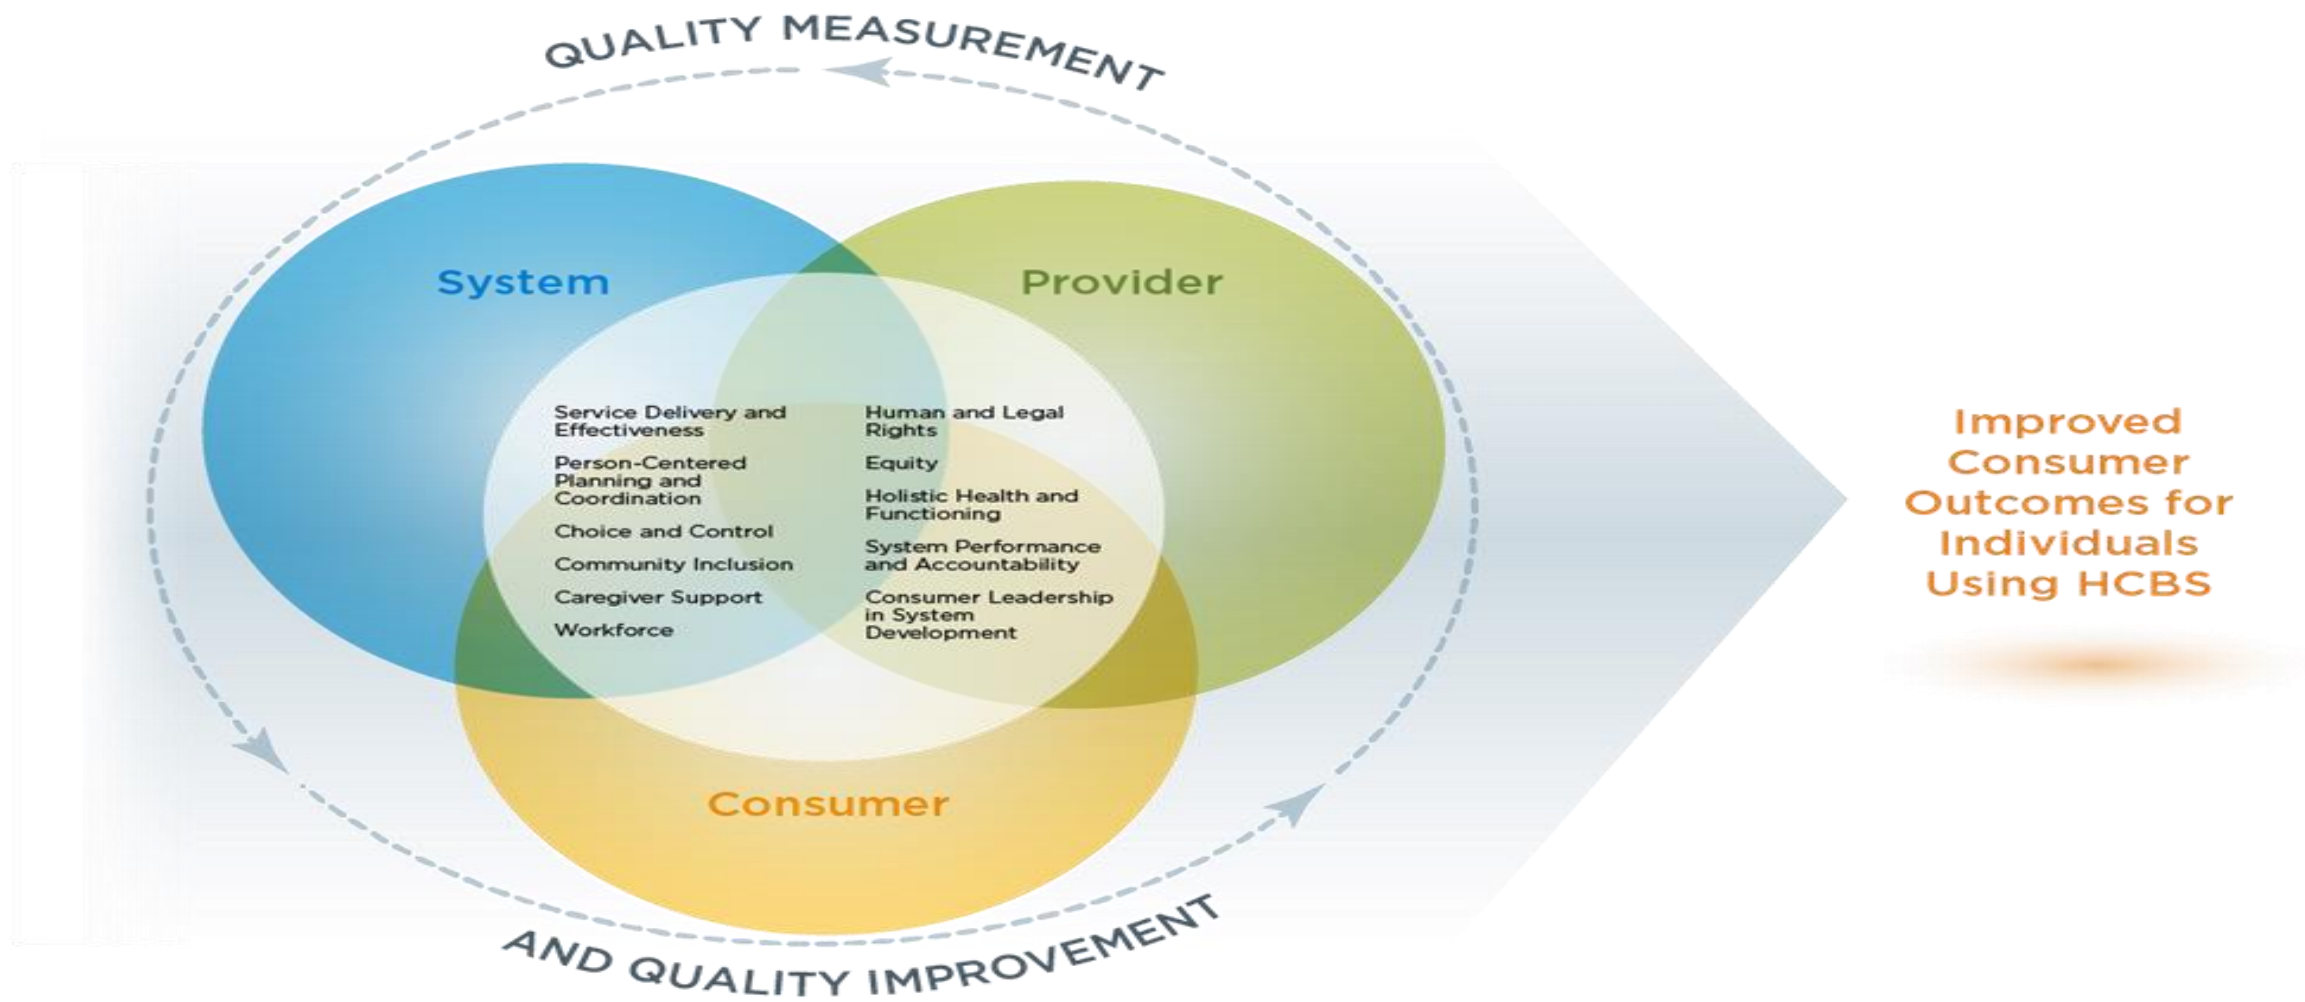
QUALITY MEASUREMENT

System

Provider

Service Delivery and Effectiveness

Person-Centered Planning and Coordination

Choice and Control

Community Inclusion

Caregiver Support

Workforce

Human and Legal Rights

Equity

Holistic Health and Functioning

System Performance and Accountability

Consumer Leadership in System Development

Consumer

AND QUALITY IMPROVEMENT

Improved Consumer Outcomes for Individuals Using HCBS